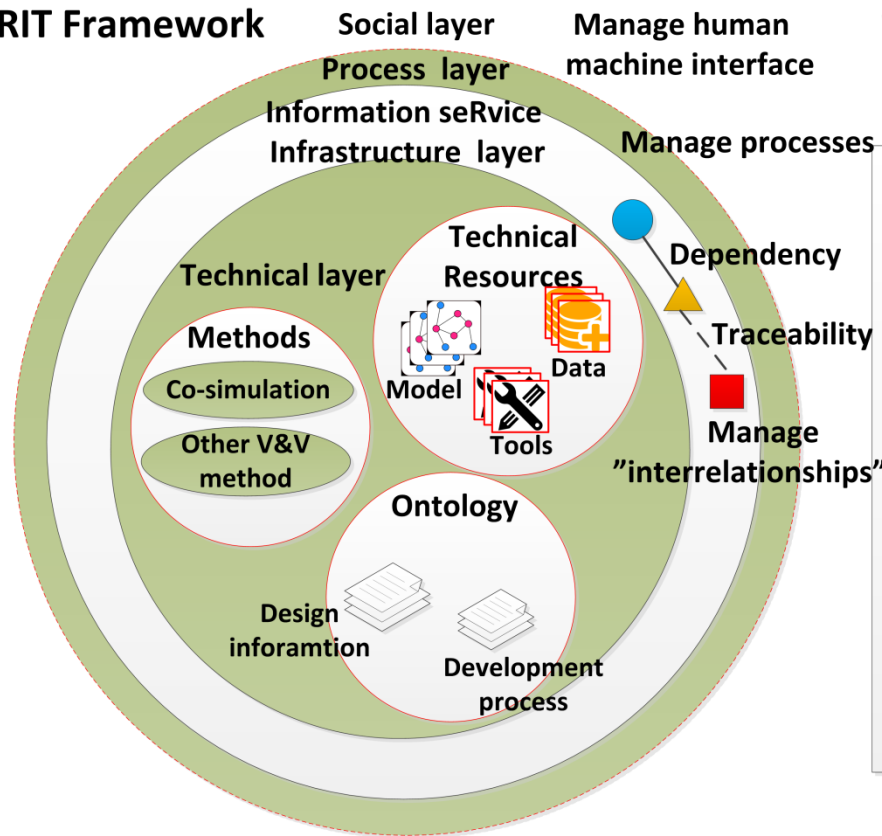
RIT Framework
Social layer
Manage human machine interface
Process layer
Information seRvice
Infrastructure layer
Manage processes
Technical layer
Technical Resources
Dependency
Traceability
Methods
Co-simulation
Other V&V method
Model
Data
Tools
Manage ”interrelationships”
Ontology
Design inforamtion
Development process